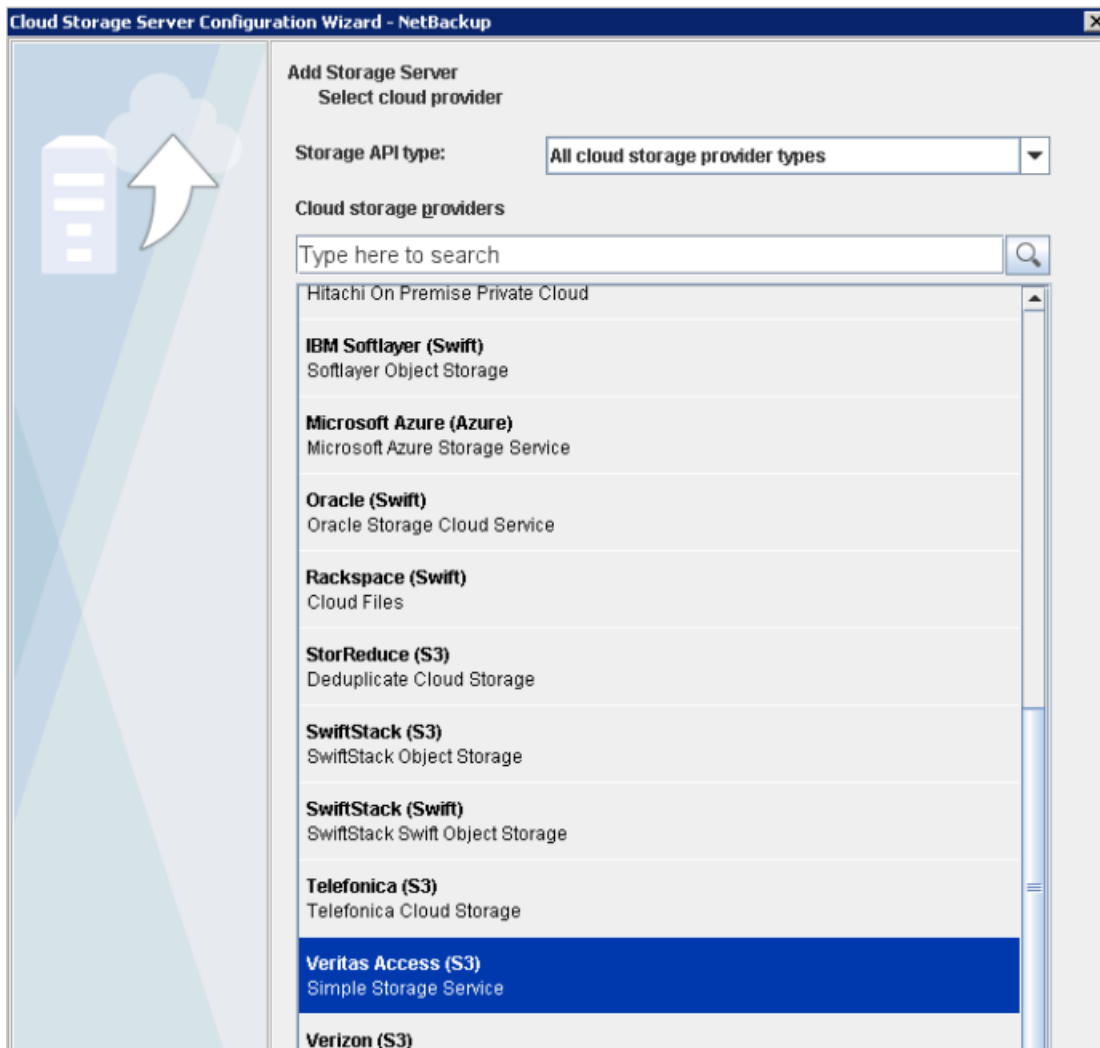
Cloud Storage Server Configuration Wizard - NetBackup

Add Storage Server
Select cloud provider

Storage API type: All cloud storage provider types

Cloud storage providers

Type here to search

Hitachi On Premise Private Cloud

IBM Softlayer (Swift)
Softlayer Object Storage

Microsoft Azure (Azure)
Microsoft Azure Storage Service

Oracle (Swift)
Oracle Storage Cloud Service

Rackspace (Swift)
Cloud Files

StorReduce (S3)
Deduplicate Cloud Storage

SwiftStack (S3)
SwiftStack Object Storage

SwiftStack (Swift)
SwiftStack Swift Object Storage

Telefonica (S3)
Telefonica Cloud Storage

Veritas Access (S3)
Simple Storage Service

Verizon (S3)